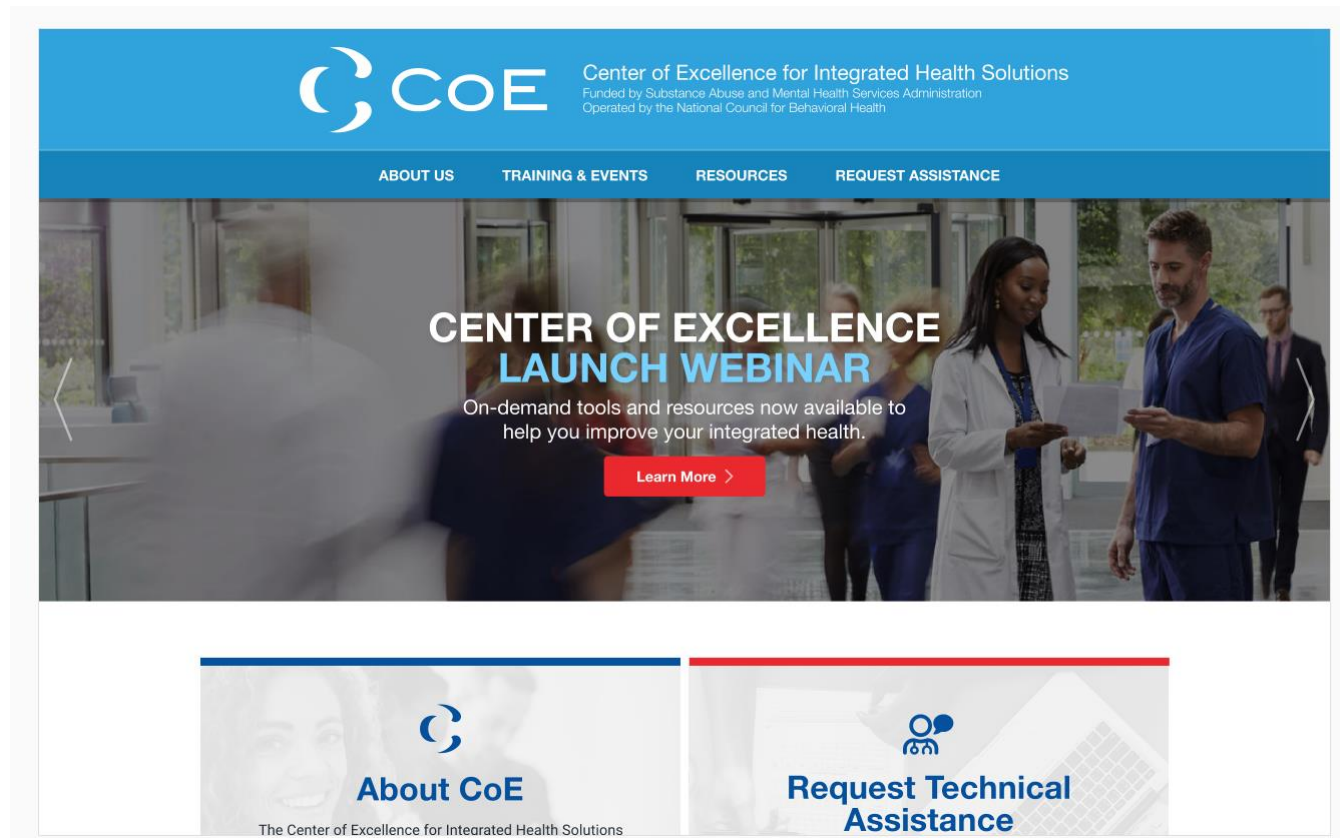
CoE

Center of Excellence for Integrated Health Solutions
Funded by Substance Abuse and Mental Health Services Administration
Operated by the National Council for Behavioral Health

ABOUT US
TRAINING & EVENTS
RESOURCES
REQUEST ASSISTANCE

CENTER OF EXCELLENCE
LAUNCH WEBINAR

On-demand tools and resources now available to help you improve your integrated health.

Learn More >

About CoE

The Center of Excellence for Integrated Health Solutions

Request Technical Assistance